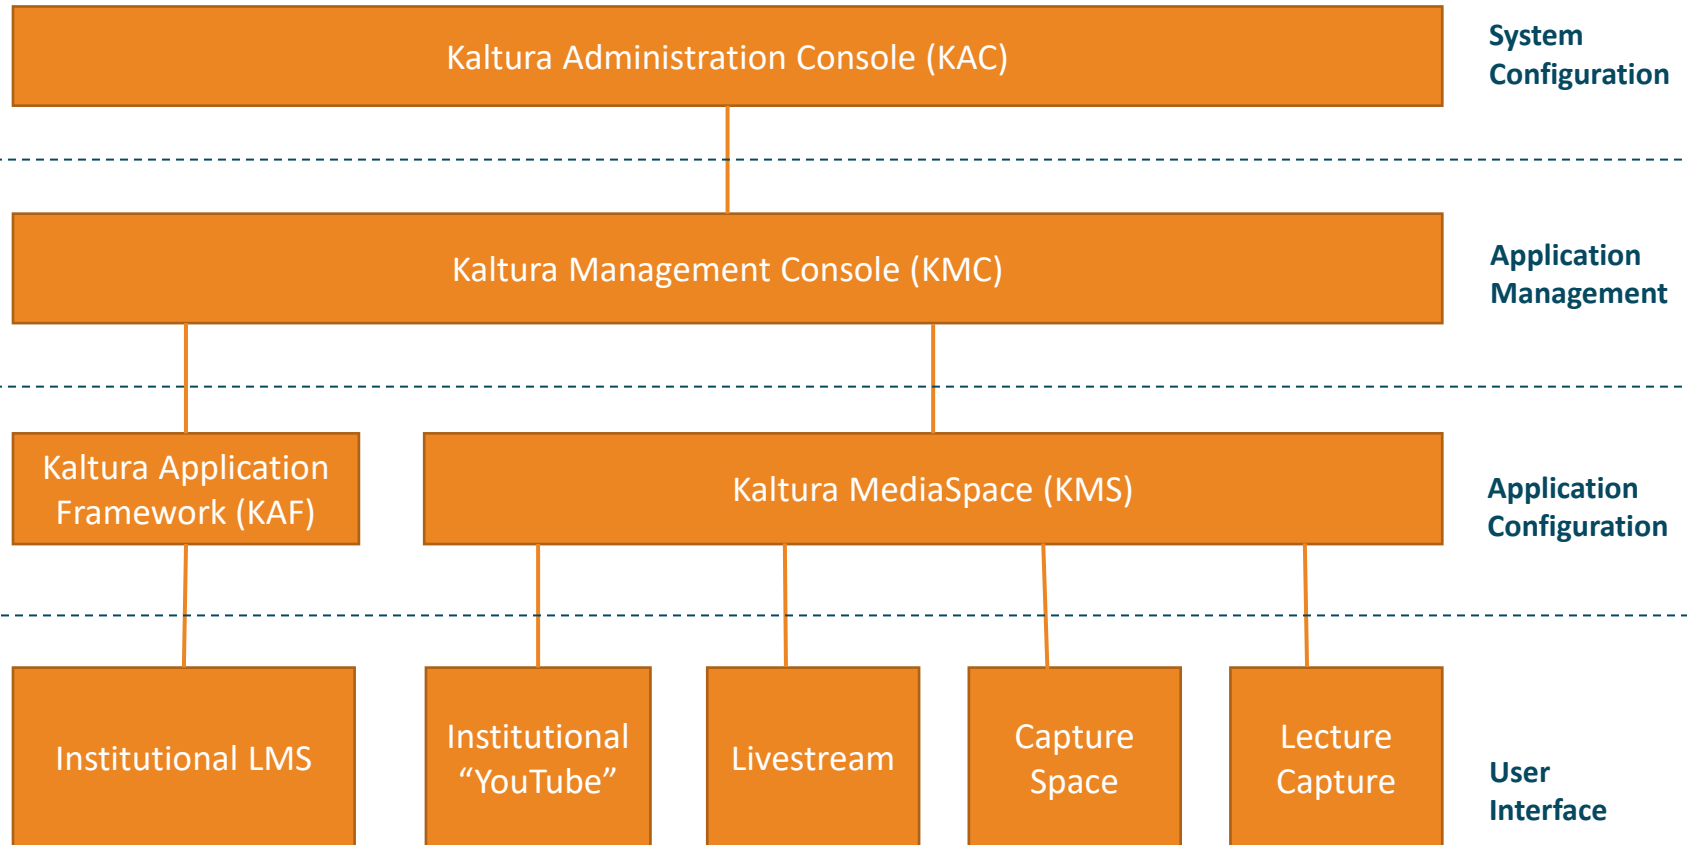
Kaltura Administration Console (KAC)

System Configuration

Kaltura Management Console (KMC)

Application Management

Kaltura Application Framework (KAF)

Kaltura MediaSpace (KMS)

Application Configuration

Institutional LMS

Institutional “YouTube”

Livestream

Capture Space

Lecture Capture

User Interface